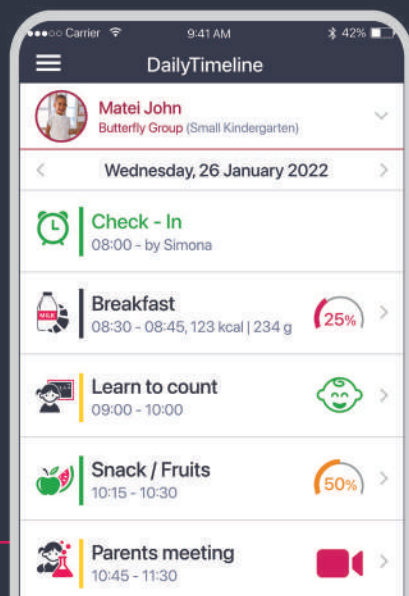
Carrier 9:41 AM 42%

DailyTimeline

Matei John
Butterfly Group (Small Kindergarten)

Wednesday, 26 January 2022

Check - In
08:00 - by Simona

MILK
Breakfast
08:30 - 08:45, 123 kcal | 234 g
25%

Learn to count
09:00 - 10:00

Snack / Fruits
10:15 - 10:30
50%

Parents meeting
10:45 - 11:30